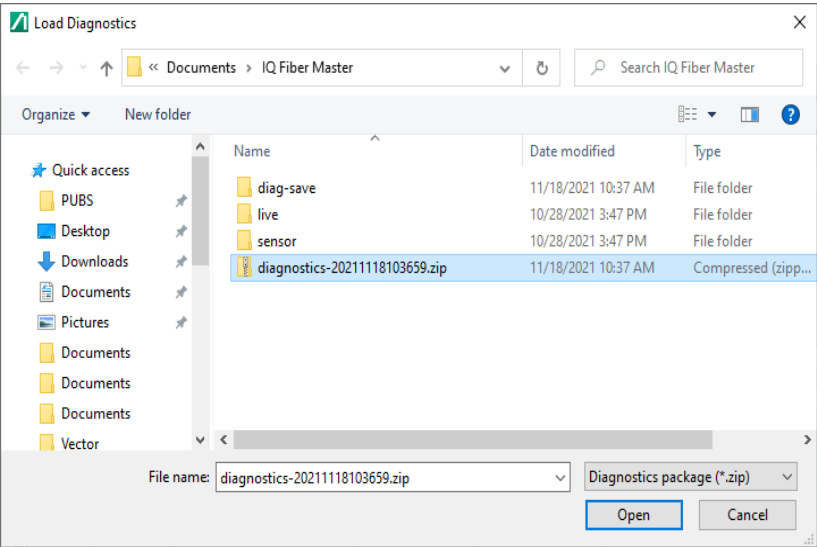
Load Diagnostics

« Documents › IQ Fiber Master

Search IQ Fiber Master

Organize ▾ New folder

Quick access
PUBS
Desktop
Downloads
Documents
Pictures
Documents
Documents
Documents
Vector

| Name | Date modified | Type |
|---|---|---|
| diag-save | 11/18/2021 10:37 AM | File folder |
| live | 10/28/2021 3:47 PM | File folder |
| sensor | 10/28/2021 3:47 PM | File folder |
| diagnostics-20211118103659.zip | 11/18/2021 10:37 AM | Compressed (zipp... |

File name: diagnostics-20211118103659.zip

Diagnostics package (*.zip)

Open Cancel